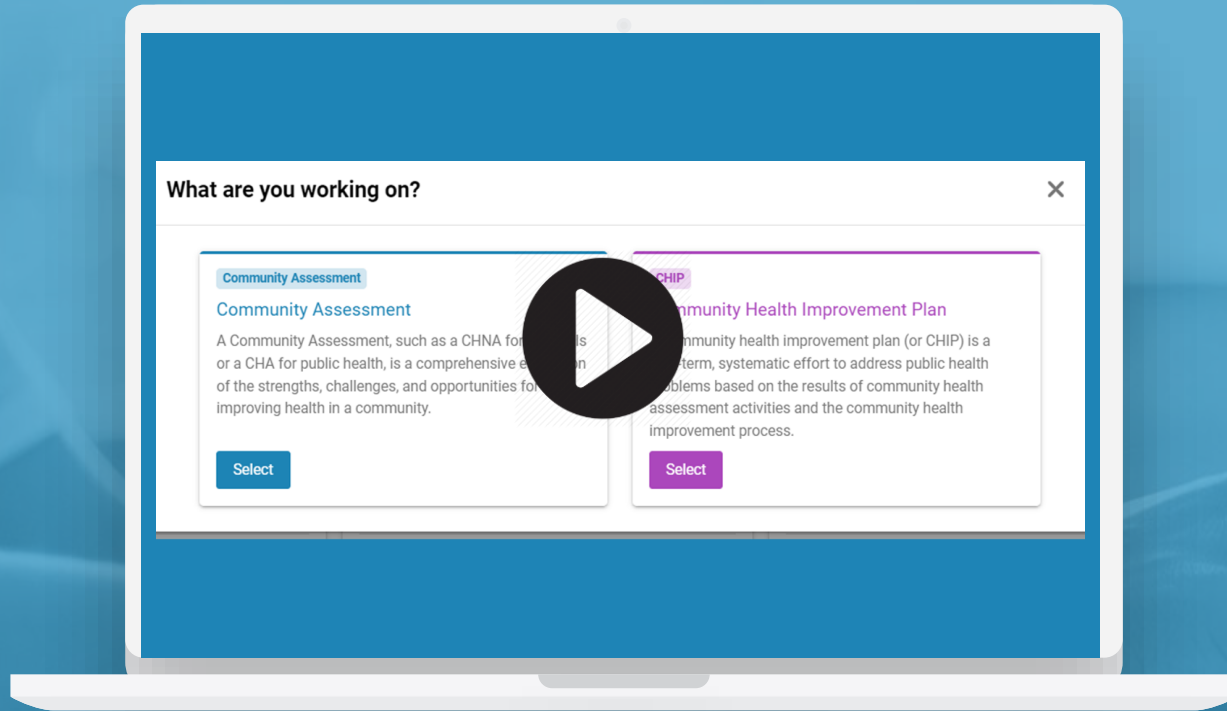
What are you working on?

×

Community Assessment

Community Assessment

A Community Assessment, such as a CHNA for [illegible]ls or a CHA for public health, is a comprehensive e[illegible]n of the strengths, challenges, and opportunities fo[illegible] improving health in a community.

Select

CHIP

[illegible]mmunity Health Improvement Plan

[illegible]mmunity health improvement plan (or CHIP) is a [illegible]-term, systematic effort to address public health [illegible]oblems based on the results of community health assessment activities and the community health improvement process.

Select